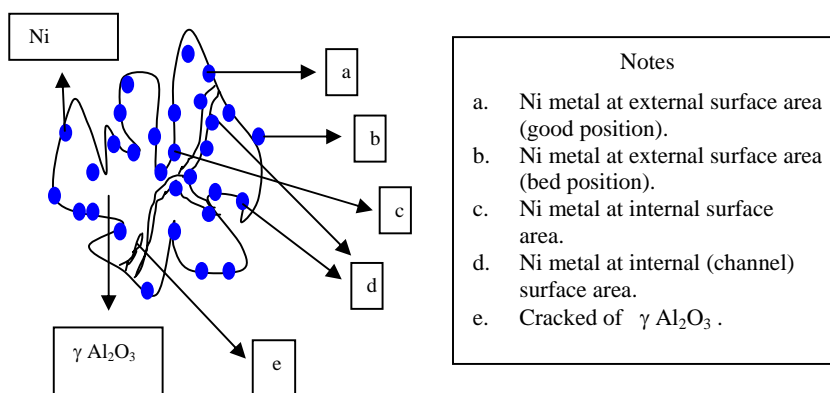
Ni

a

b

c

d

$\gamma$ $Al_2O_3$

e

Notes

a. Ni metal at external surface area (good position).

b. Ni metal at external surface area (bed position).

c. Ni metal at internal surface area.

d. Ni metal at internal (channel) surface area.

e. Cracked of $\gamma$ $Al_2O_3$ .